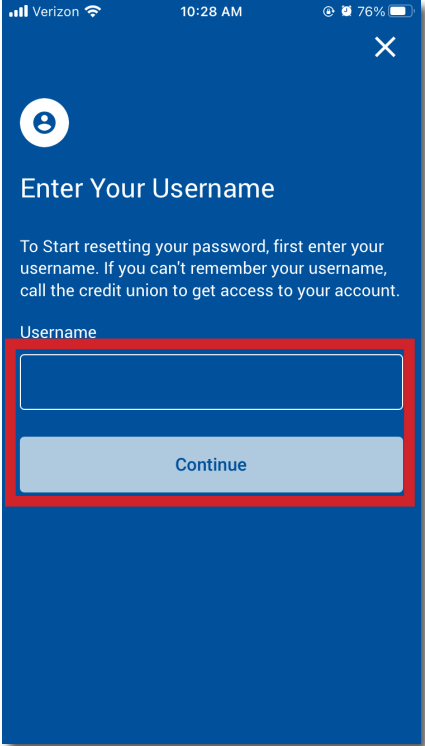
Verizon 10:28 AM 76%

Enter Your Username

To Start resetting your password, first enter your username. If you can't remember your username, call the credit union to get access to your account.

Username

Continue